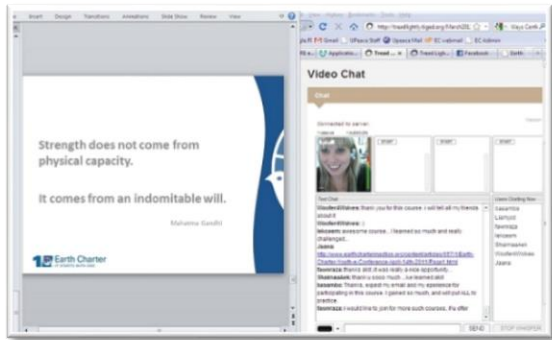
Insert Design Transitions Animations Slide Show Review View

Strength does not come from physical capacity.

It comes from an indomitable will.

Mahatma Gandhi

Earth Charter

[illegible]

Video Chat

Chat

Connected to server

Text Chat

StudentWaves: thank you for this course. I will tell all my friends about it

Nicesem: awesome course... I learned so much and really challenged...

Jasna
http://www.earthcharterinaction.org/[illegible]

fawnaza: thanks alot. It was really a nice opportunity

Shamsaalan: thank u sooo much ...luv learned alot

kasamba: Thanks, expect my email and my experience for participating in this course. I gained so much, and will put it to practice

fawnaza: I would like to join for more such courses, the offer

Users Chatting Now

kasamba
Llamyot
fawnaza
Nicesem
Shamsaalan
StudentWaves
Jasna

SEND

STOP WHISPER